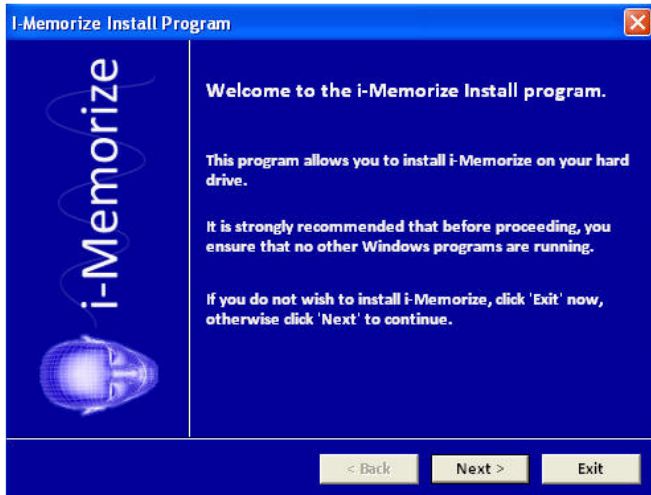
I-Memorize Install Program

i-Memorize

Welcome to the i-Memorize Install program.

This program allows you to install i-Memorize on your hard drive.

It is strongly recommended that before proceeding, you ensure that no other Windows programs are running.

If you do not wish to install i-Memorize, click 'Exit' now, otherwise click 'Next' to continue.

< Back
Next >
Exit